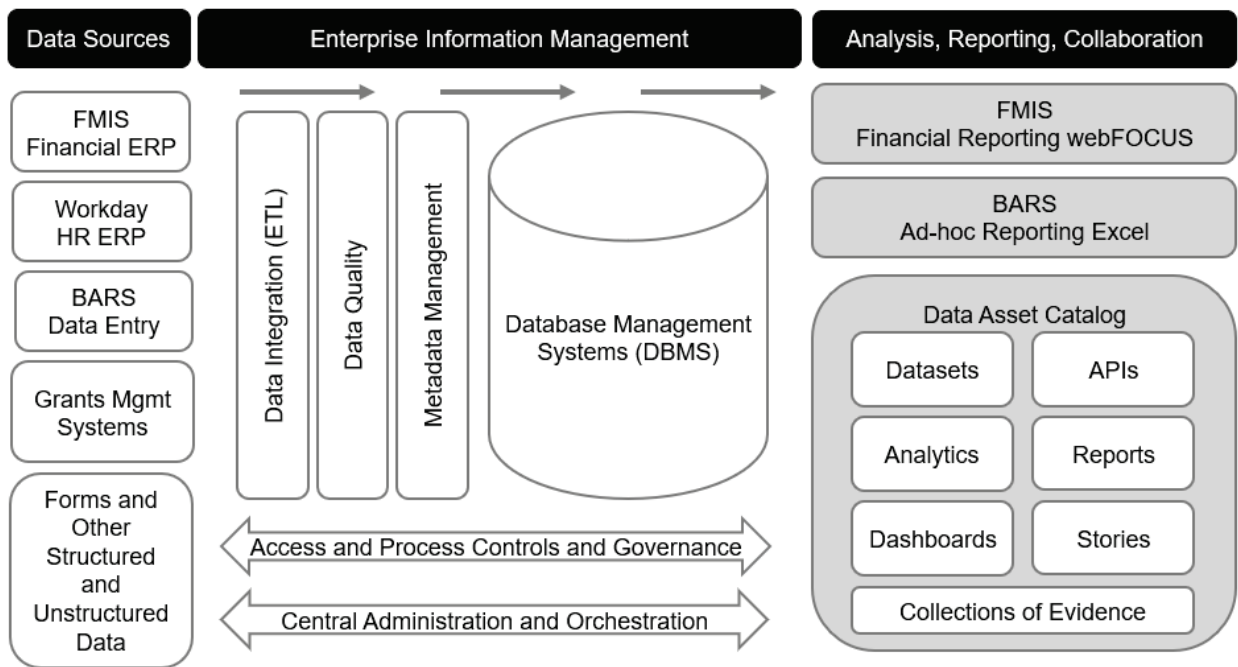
Data Sources

Enterprise Information Management

Analysis, Reporting, Collaboration

FMIS
Financial ERP

Workday
HR ERP

BARS
Data Entry

Grants Mgmt
Systems

Forms and Other Structured and Unstructured Data

Data Integration (ETL)

Data Quality

Metadata Management

Database Management Systems (DBMS)

Access and Process Controls and Governance

Central Administration and Orchestration

FMIS
Financial Reporting webFOCUS

BARS
Ad-hoc Reporting Excel

Data Asset Catalog

Datasets

APIs

Analytics

Reports

Dashboards

Stories

Collections of Evidence